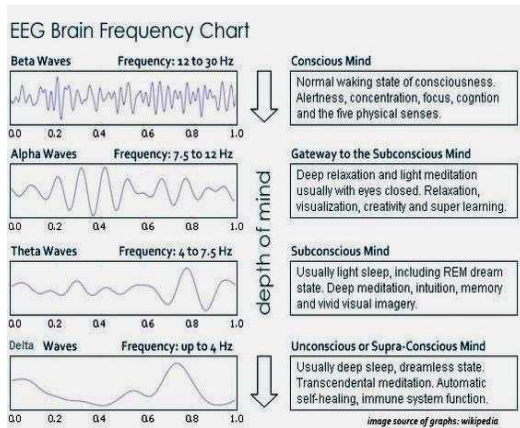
EEG Brain Frequency Chart

Beta Waves Frequency: 12 to 30 Hz

0.0 0.2 0.4 0.6 0.8 1.0

Conscious Mind

Normal waking state of consciousness. Alertness, concentration, focus, cogntion and the five physical senses.

Alpha Waves Frequency: 7.5 to 12 Hz

0.0 0.2 0.4 0.6 0.8 1.0

Gateway to the Subconscious Mind

Deep relaxation and light meditation usually with eyes closed. Relaxation, visualization, creativity and super learning.

depth of mind

Theta Waves Frequency: 4 to 7.5 Hz

0.0 0.2 0.4 0.6 0.8 1.0

Subconscious Mind

Usually light sleep, including REM dream state. Deep meditation, intuition, memory and vivid visual imagery.

Delta Waves Frequency: up to 4 Hz

0.0 0.2 0.4 0.6 0.8 1.0

Unconscious or Supra-Conscious Mind

Usually deep sleep, dreamless state. Transcendental meditation. Automatic self-healing, immune system function.

image source of graphs: wikipedia